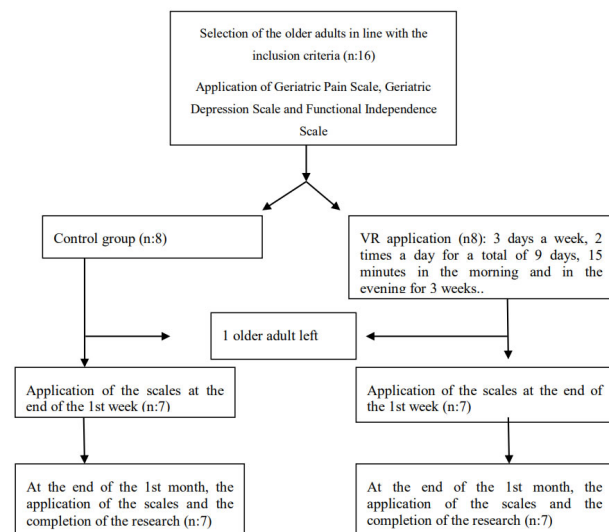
Selection of the older adults in line with the inclusion criteria (n:16)

Application of Geriatric Pain Scale, Geriatric Depression Scale and Functional Independence Scale

Control group (n:8)

VR application (n8): 3 days a week, 2 times a day for a total of 9 days, 15 minutes in the morning and in the evening for 3 weeks..

1 older adult left

Application of the scales at the end of the 1st week (n:7)

Application of the scales at the end of the 1st week (n:7)

At the end of the 1st month, the application of the scales and the completion of the research (n:7)

At the end of the 1st month, the application of the scales and the completion of the research (n:7)